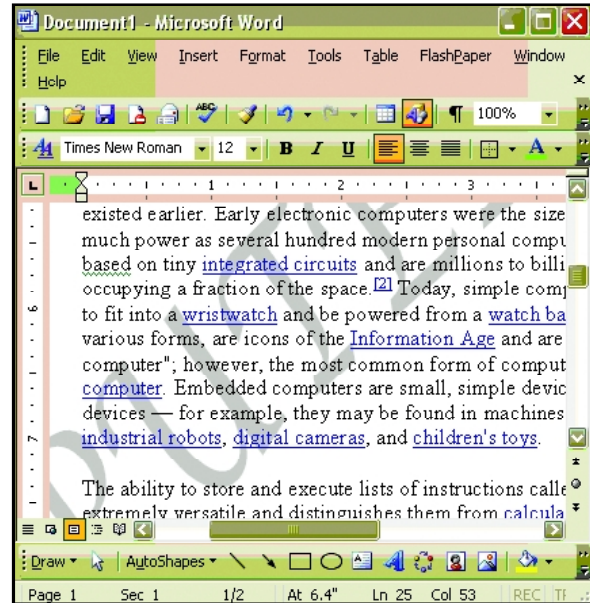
Document1 - Microsoft Word

File Edit View Insert Format Tools Table FlashPaper Window Help

100%

Times New Roman 12 B I U

existed earlier. Early electronic computers were the size much power as several hundred modern personal compu based on tiny integrated circuits and are millions to billi occupying a fraction of the space.[2] Today, simple com to fit into a wristwatch and be powered from a watch ba various forms, are icons of the Information Age and are computer"; however, the most common form of comput computer. Embedded computers are small, simple devic devices — for example, they may be found in machines industrial robots, digital cameras, and children's toys.

The ability to store and execute lists of instructions calle extremely versatile and distinguishes them from calcula

Draw AutoShapes

Page 1 Sec 1 1/2 At 6.4" Ln 25 Col 53 REC TR